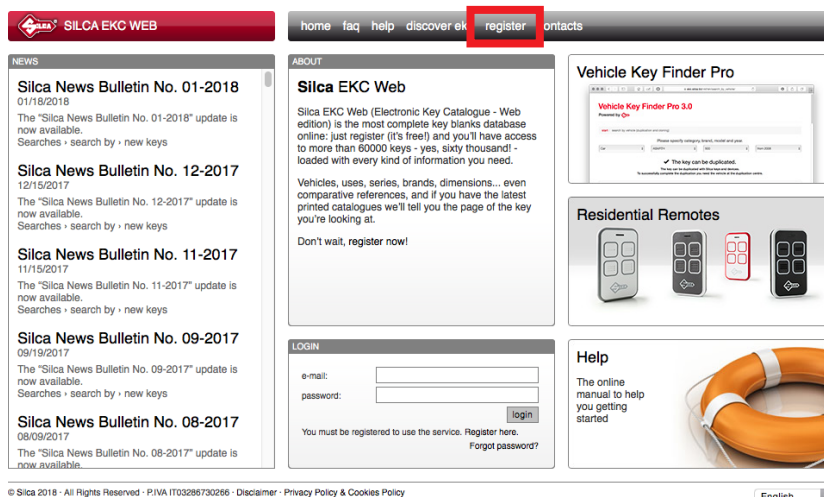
SILCA EKC WEB

home faq help discover ek register contacts

NEWS

Silca News Bulletin No. 01-2018
01/18/2018
The "Silca News Bulletin No. 01-2018" update is now available.
Searches › search by › new keys

Silca News Bulletin No. 12-2017
12/15/2017
The "Silca News Bulletin No. 12-2017" update is now available.
Searches › search by › new keys

Silca News Bulletin No. 11-2017
11/15/2017
The "Silca News Bulletin No. 11-2017" update is now available.
Searches › search by › new keys

Silca News Bulletin No. 09-2017
09/19/2017
The "Silca News Bulletin No. 09-2017" update is now available.
Searches › search by › new keys

Silca News Bulletin No. 08-2017
08/09/2017
The "Silca News Bulletin No. 08-2017" update is now available.

ABOUT

Silca EKC Web

Silca EKC Web (Electronic Key Catalogue - Web edition) is the most complete key blanks database online: just register (it's free!) and you'll have access to more than 60000 keys - yes, sixty thousand! - loaded with every kind of information you need.

Vehicles, uses, series, brands, dimensions... even comparative references, and if you have the latest printed catalogues we'll tell you the page of the key you're looking at.

Don't wait, register now!

LOGIN

e-mail:
password:
login
You must be registered to use the service. Register here.
Forgot password?

Vehicle Key Finder Pro

Vehicle Key Finder Pro 3.0
Powered by Silca
The key can be duplicated.

Residential Remotes

Help

The online manual to help you getting started

© Silca 2018 · All Rights Reserved · P.IVA IT03286730266 · Disclaimer · Privacy Policy & Cookies Policy

English